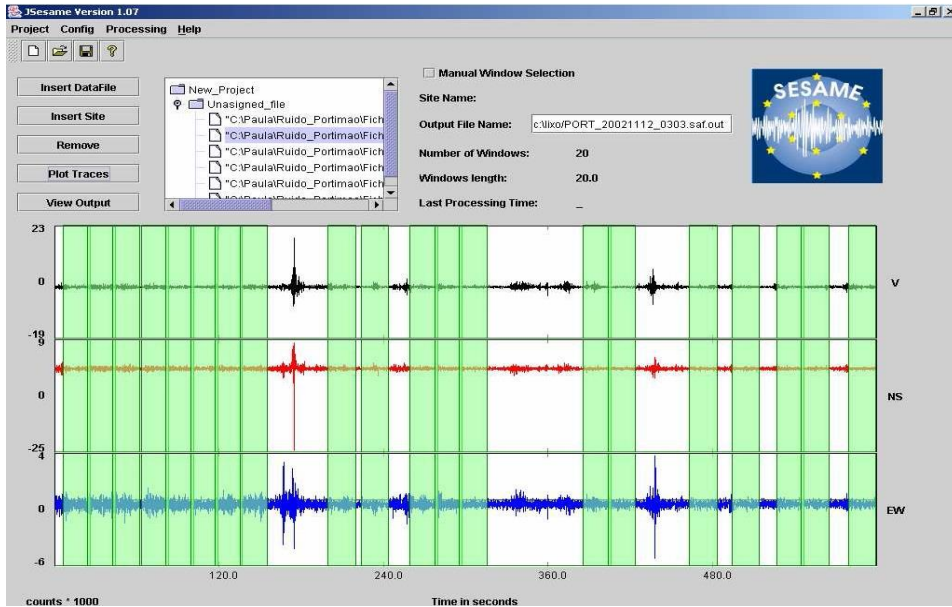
JSesame Version 1.07

Project Config Processing Help

Insert DataFile

Insert Site

Remove

Plot Traces

View Output

New_Project
Unasigned_file
"C:\Paula\Ruido_Portimao\Fich
"C:\Paula\Ruido_Portimao\Fich
"C:\Paula\Ruido_Portimao\Fich
"C:\Paula\Ruido_Portimao\Fich
"C:\Paula\Ruido_Portimao\Fich
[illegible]

Manual Window Selection

Site Name:

Output File Name: c:\lixo/PORT_20021112_0303.saf.out

Number of Windows: 20

Windows length: 20.0

Last Processing Time: _

SESAME

23

0

-19

9

0

-25

4

0

-6

V

NS

EW

120.0

240.0

360.0

480.0

counts * 1000

Time in seconds